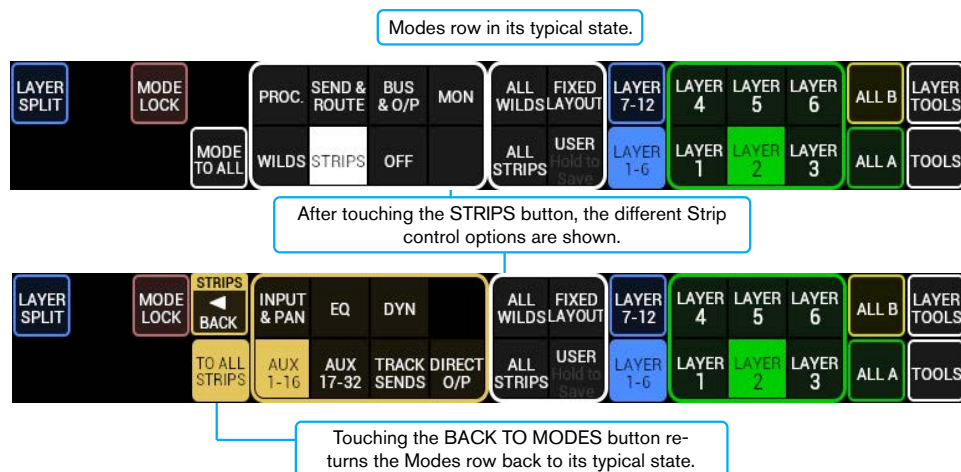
Modes row in its typical state.

LAYER SPLIT

MODE LOCK

MODE TO ALL

PROC.

SEND & ROUTE

BUS & O/P

MON

WILDS

STRIPS

OFF

ALL WILDS

FIXED LAYOUT

ALL STRIPS

USER Hold to Save

LAYER 7-12

LAYER 1-6

LAYER 4

LAYER 5

LAYER 6

LAYER 1

LAYER 2

LAYER 3

ALL B

ALL A

LAYER TOOLS

TOOLS

After touching the STRIPS button, the different Strip control options are shown.

LAYER SPLIT

MODE LOCK

STRIPS ◄ BACK

TO ALL STRIPS

INPUT & PAN

EQ

DYN

AUX 1-16

AUX 17-32

TRACK SENDS

DIRECT O/P

ALL WILDS

FIXED LAYOUT

ALL STRIPS

USER Hold to Save

LAYER 7-12

LAYER 1-6

LAYER 4

LAYER 5

LAYER 6

LAYER 1

LAYER 2

LAYER 3

ALL B

ALL A

LAYER TOOLS

TOOLS

Touching the BACK TO MODES button returns the Modes row back to its typical state.